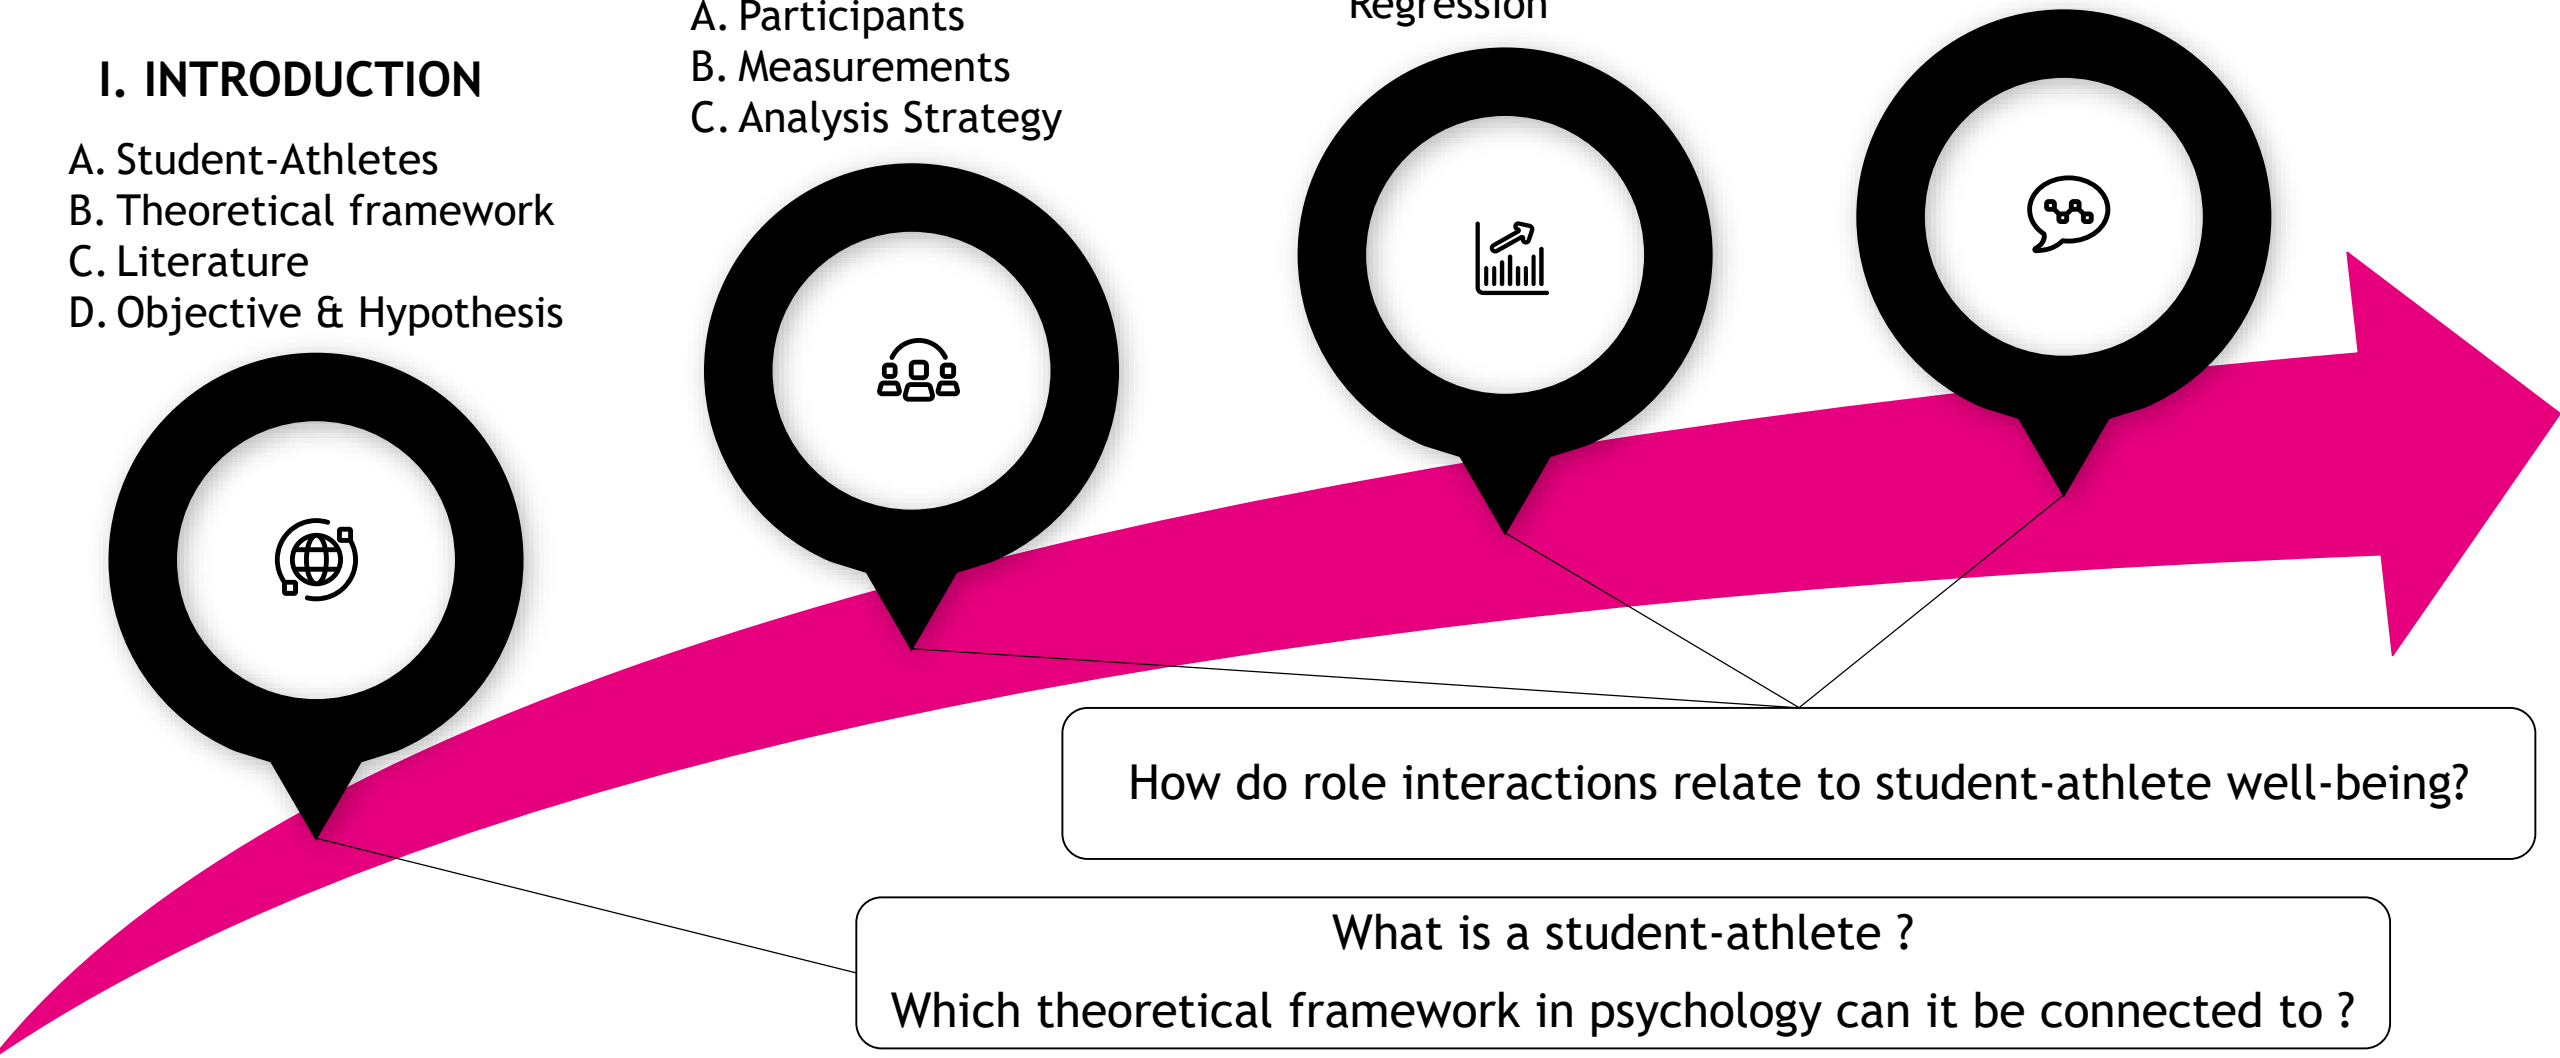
I. INTRODUCTION

A. Student-Athletes
B. Theoretical framework
C. Literature
D. Objective & Hypothesis

A. Participants
B. Measurements
C. Analysis Strategy

Regression

How do role interactions relate to student-athlete well-being?

What is a student-athlete ?

Which theoretical framework in psychology can it be connected to ?